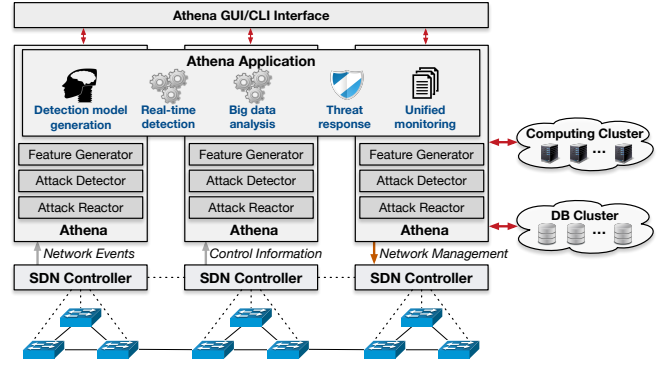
Athena GUI/CLI Interface

Athena Application

Detection model generation

Real-time detection

Big data analysis

Threat response

Unified monitoring

Feature Generator
Attack Detector
Attack Reactor
Athena

Feature Generator
Attack Detector
Attack Reactor
Athena

Feature Generator
Attack Detector
Attack Reactor
Athena

Computing Cluster
...

DB Cluster
...

Network Events
Control Information
Network Management

SDN Controller
SDN Controller
SDN Controller